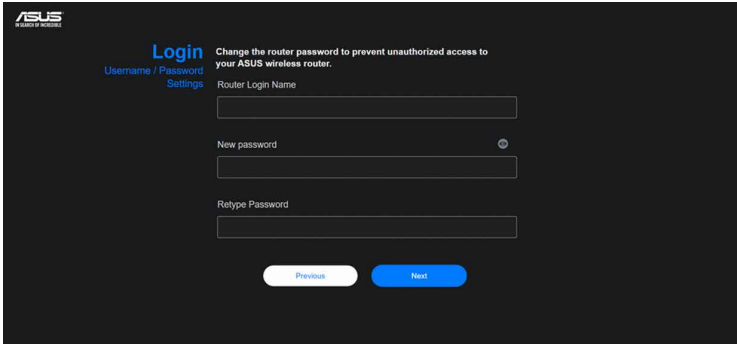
ASUS
IN SEARCH OF INCREDIBLE

Login
Username / Password Settings

Change the router password to prevent unauthorized access to your ASUS wireless router.

Router Login Name

New password

Retype Password

Previous

Next